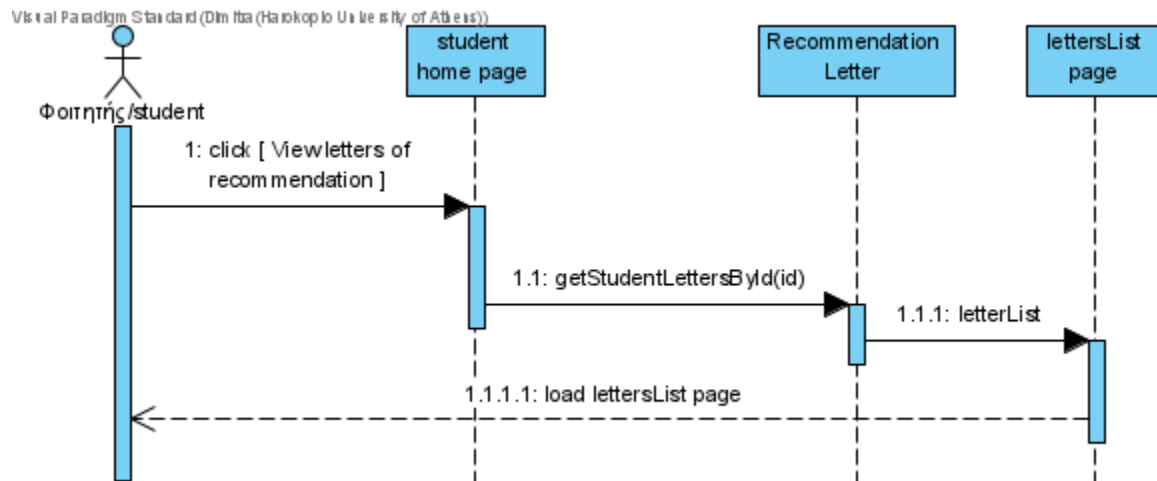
Visual Paradigm Standard(Dimitra(Harokopio University of Athens))

Φοιτητής/student

student home page

Recommendation Letter

lettersList page

1: click [ Viewletters of recommendation ]

1.1: getStudentLettersById(id)

1.1.1: letterList

1.1.1.1: load lettersList page